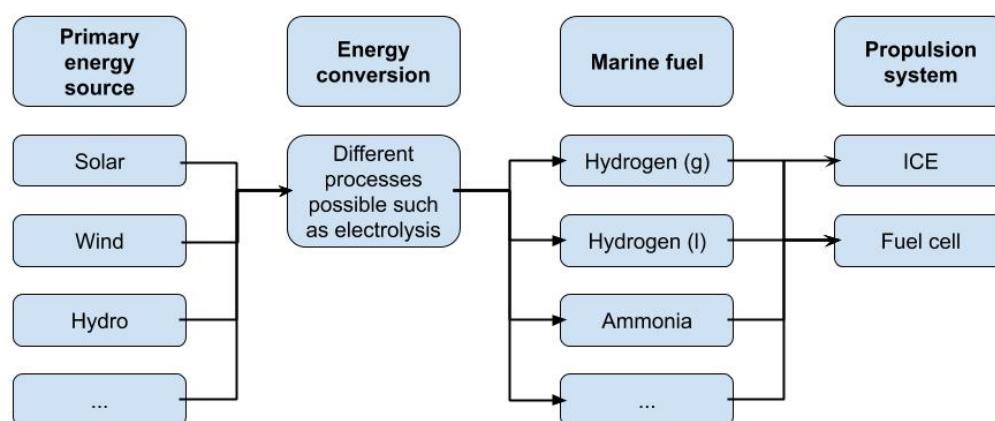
Primary energy source

Energy conversion

Marine fuel

Propulsion system

Solar

Wind

Hydro

...

Different processes possible such as electrolysis

Hydrogen (g)

Hydrogen (l)

Ammonia

...

ICE

Fuel cell